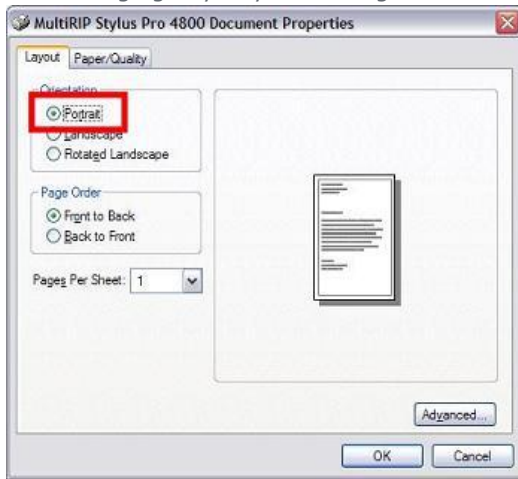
MultiRIP Stylus Pro 4800 Document Properties

Layout | Paper/Quality

Orientation
Portrait
Landscape
Rotated Landscape

Page Order
Front to Back
Back to Front

Pages Per Sheet: 1

Advanced...

OK | Cancel